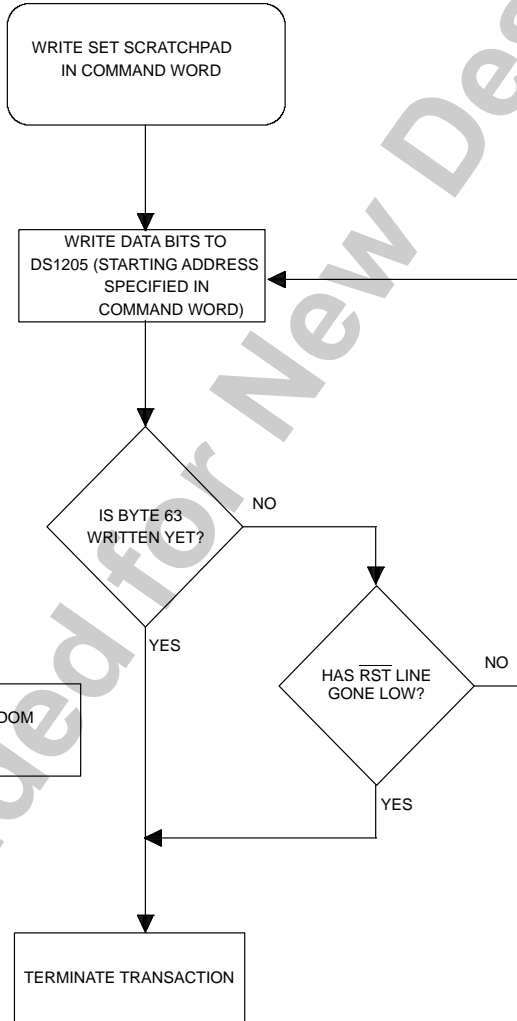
WRITE SET SCRATCHPAD IN COMMAND WORD

WRITE DATA BITS TO DS1205 (STARTING ADDRESS SPECIFIED IN COMMAND WORD)

IS BYTE 63 WRITTEN YET?

NO

YES

HAS $\overline{\text{RST}}$ LINE GONE LOW?

NO

YES

DOM

TERMINATE TRANSACTION

ded for New De